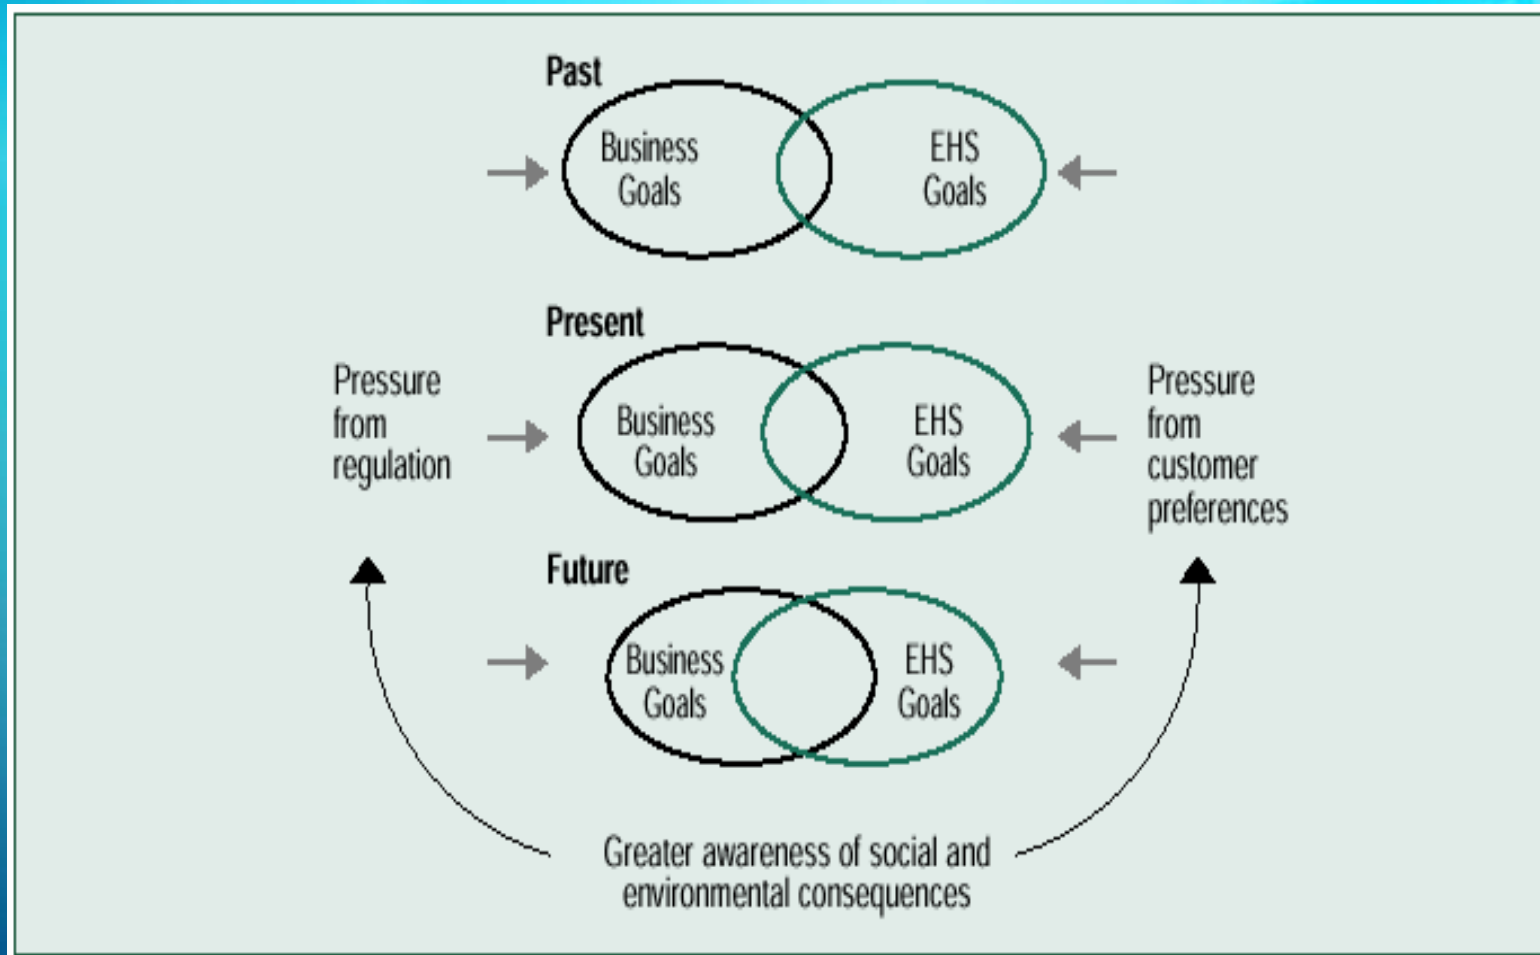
Past

Business Goals

EHS Goals

Present

Pressure from regulation

Business Goals

EHS Goals

Pressure from customer preferences

Future

Business Goals

EHS Goals

Greater awareness of social and environmental consequences